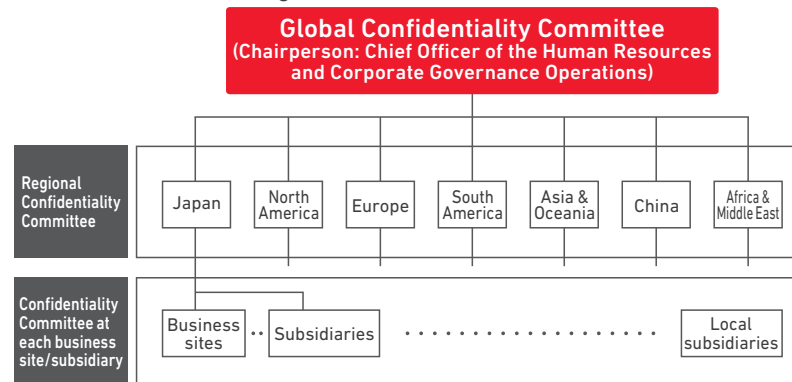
Global Confidentiality Committee
(Chairperson: Chief Officer of the Human Resources and Corporate Governance Operations)

Regional Confidentiality Committee

Japan

North America

Europe

South America

Asia & Oceania

China

Africa & Middle East

Confidentiality Committee at each business site/subsidiary

Business sites

Subsidiaries

Local subsidiaries